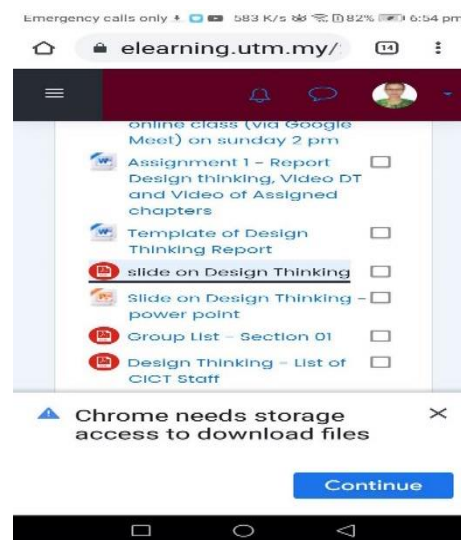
Emergency calls only 583 K/s 82% 6:54 pm

elearning.utm.my/

14

online class (via Google Meet) on sunday 2 pm

Assignment 1 – Report Design thinking, Video DT and Video of Assigned chapters

Template of Design Thinking Report

slide on Design Thinking

Slide on Design Thinking – power point

Group List – Section 01

Design Thinking – List of CICT Staff

Chrome needs storage access to download files

Continue